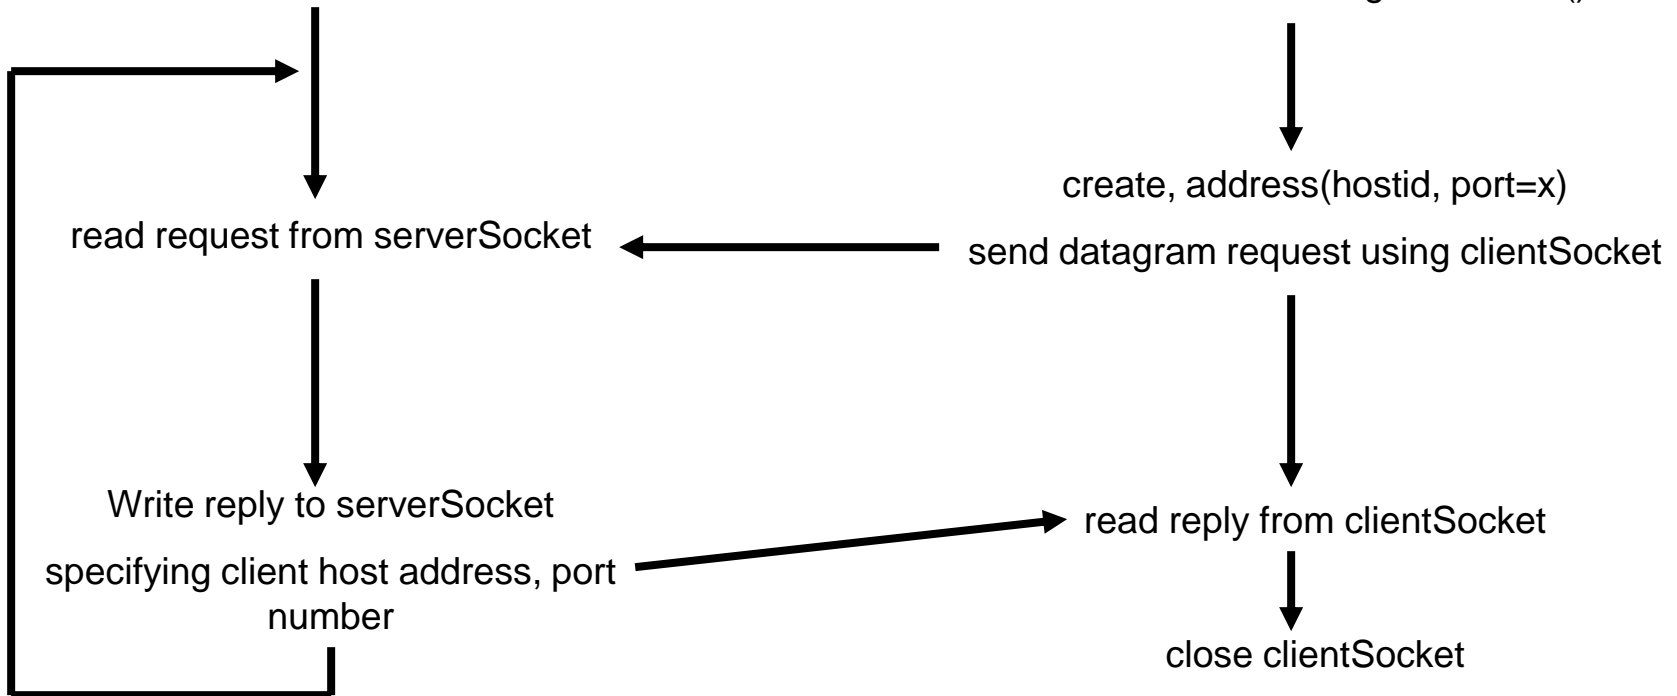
create, address(hostid, port=x)

send datagram request using clientSocket

read request from serverSocket

Write reply to serverSocket

specifying client host address, port number

read reply from clientSocket

close clientSocket